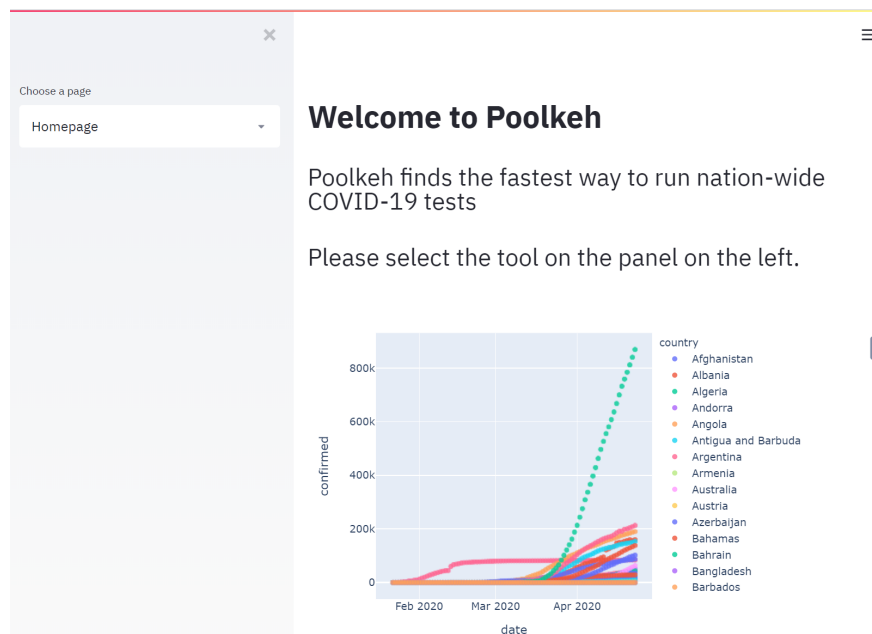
×

Choose a page

Homepage

Welcome to Poolkeh

Poolkeh finds the fastest way to run nation-wide COVID-19 tests

Please select the tool on the panel on the left.

800k
600k
400k
200k
0
confirmed
Feb 2020
Mar 2020
Apr 2020
date

country
Afghanistan
Albania
Algeria
Andorra
Angola
Antigua and Barbuda
Argentina
Armenia
Australia
Austria
Azerbaijan
Bahamas
Bahrain
Bangladesh
Barbados